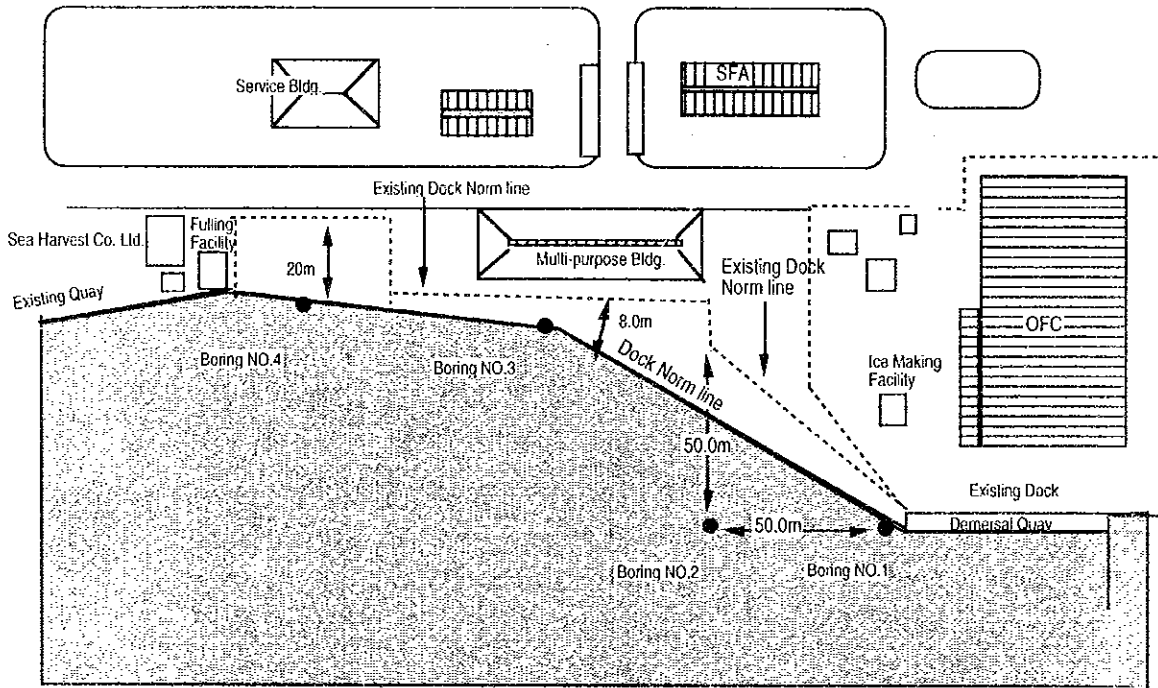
Service Bldg.

SFA

Existing Dock Norm line

Sea Harvest Co. Ltd.

Fulling Facility

20m

Multi-purpose Bldg.

Existing Dock Norm line

Existing Quay

8.0m

OFC

Boring NO.4

Boring NO.3

Dock Norm line

Ice Making Facility

50.0m

Existing Dock

50.0m

Demersal Quay

Boring NO.2

Boring NO.1